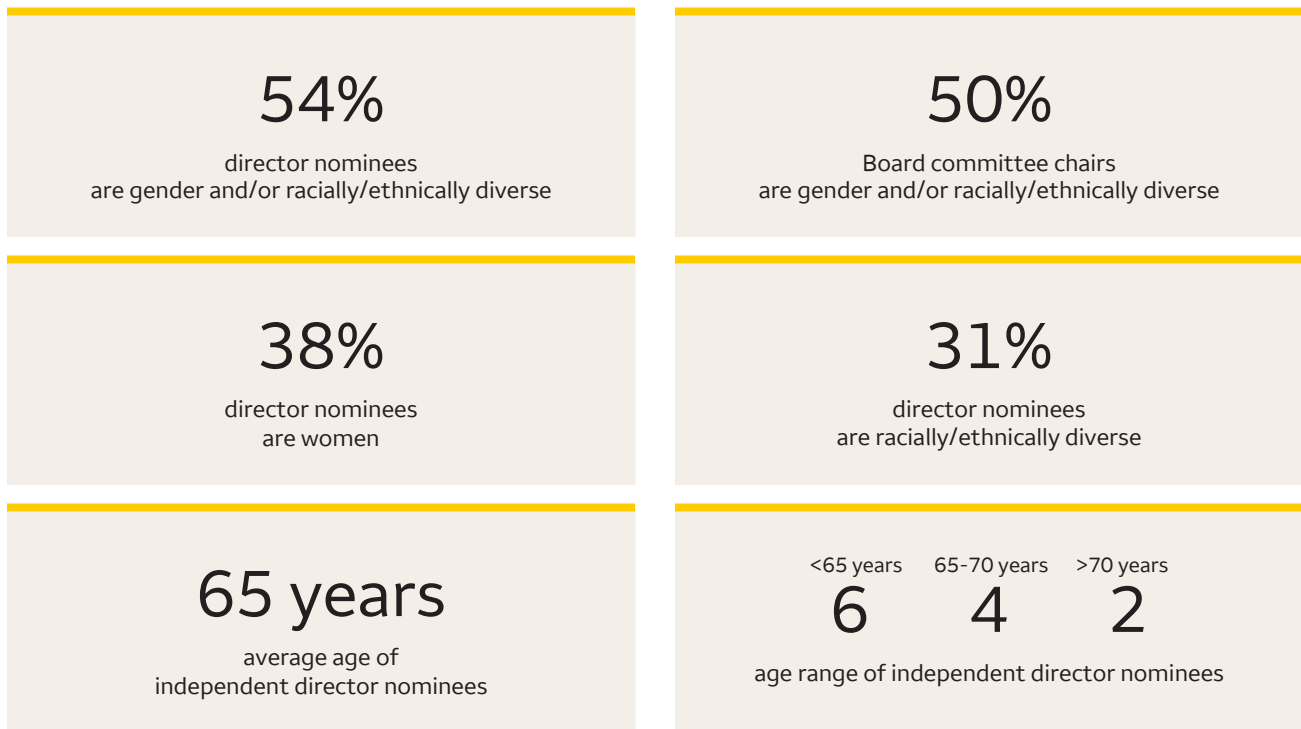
54%

director nominees are gender and/or racially/ethnically diverse

50%

Board committee chairs are gender and/or racially/ethnically diverse

38%

director nominees are women

31%

director nominees are racially/ethnically diverse

65 years

average age of independent director nominees

<65 years
6

65-70 years
4

>70 years
2

age range of independent director nominees